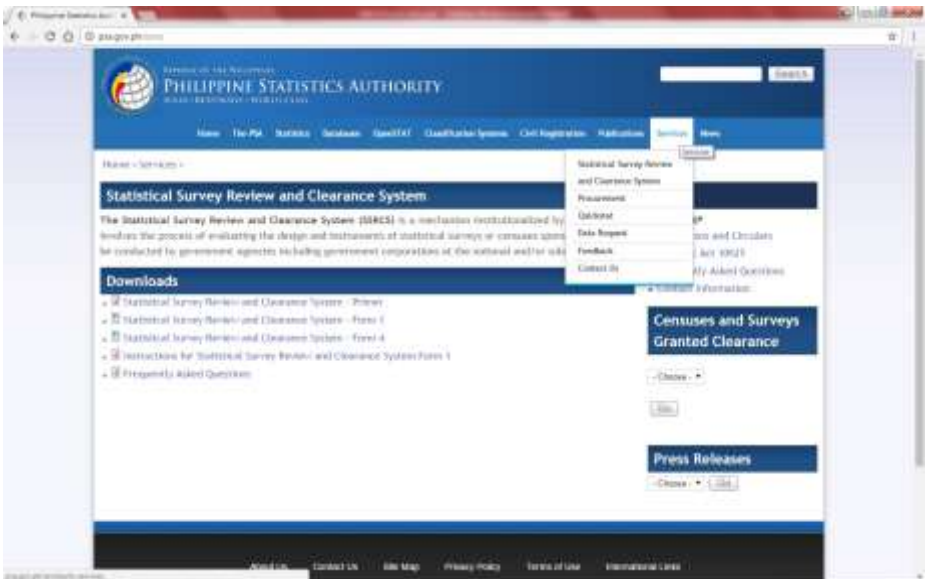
Philippine Statistics Auth ×

psa.gov.ph

Republic of the Philippines
PHILIPPINE STATISTICS AUTHORITY
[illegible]

Search

Home The PSA Statistics Databases OpenSTAT Classification Systems Civil Registration Publications Services News

Services

Home › Services ›

Statistical Survey Review and Clearance System
Procurement
Quickstat
Data Request
Feedback
Contact Us

Statistical Survey Review and Clearance System

The Statistical Survey Review and Clearance System (SSRCS) is a mechanism institutionalized by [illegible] involves the process of evaluating the design and instruments of statistical surveys or censuses spon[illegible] be conducted by government agencies including government corporations at the national and/or sub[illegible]

Downloads

Statistical Survey Review and Clearance System - Primer
Statistical Survey Review and Clearance System - Form 1
Statistical Survey Review and Clearance System - Form 4
Instructions for Statistical Survey Review and Clearance System Form 1
Frequently Asked Questions

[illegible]
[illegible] and Circulars
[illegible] Act 10625
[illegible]tly Asked Questions
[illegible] Information

Censuses and Surveys Granted Clearance

- Choose -

Go

Press Releases

- Choose - Go

About Us Contact Us Site Map Privacy Policy Terms of Use International Links